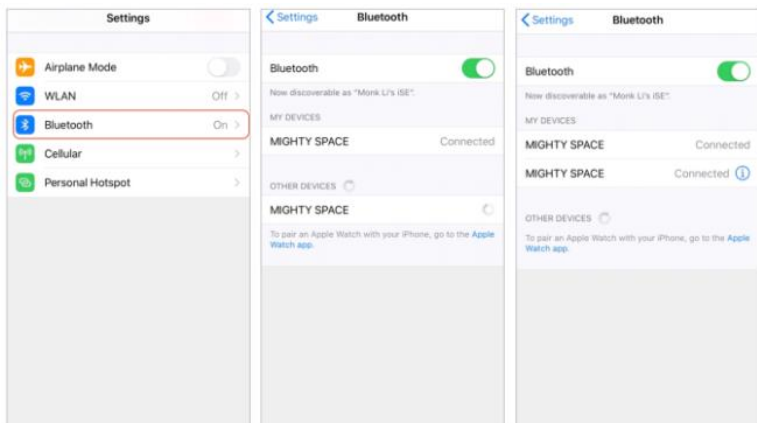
Settings

Airplane Mode

WLAN Off

Bluetooth On

Cellular

Personal Hotspot

Settings Bluetooth

Bluetooth

Now discoverable as "Monk Li's iSE".

MY DEVICES

MIGHTY SPACE Connected

OTHER DEVICES

MIGHTY SPACE

To pair an Apple Watch with your iPhone, go to the Apple Watch app.

Settings Bluetooth

Bluetooth

Now discoverable as "Monk Li's iSE".

MY DEVICES

MIGHTY SPACE Connected

MIGHTY SPACE Connected

OTHER DEVICES

To pair an Apple Watch with your iPhone, go to the Apple Watch app.